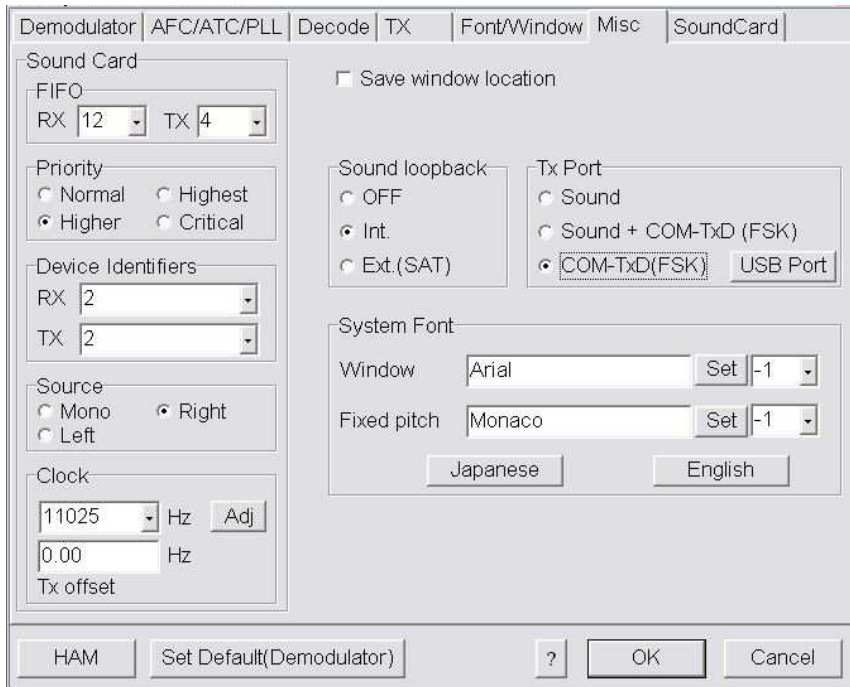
Demodulator | AFC/ATC/PLL | Decode | TX | Font/Window | Misc | SoundCard

Sound Card
FIFO
RX 12 TX 4

Priority
Normal
Highest
Higher
Critical

Device Identifiers
RX 2
TX 2

Source
Mono
Right
Left

Clock
11025 Hz Adj
0.00 Hz
Tx offset

Save window location

Sound loopback
OFF
Int.
Ext.(SAT)

Tx Port
Sound
Sound + COM-TxD (FSK)
COM-TxD(FSK) USB Port

System Font
Window Arial Set -1
Fixed pitch Monaco Set -1
Japanese English

HAM Set Default(Demodulator) ? OK Cancel